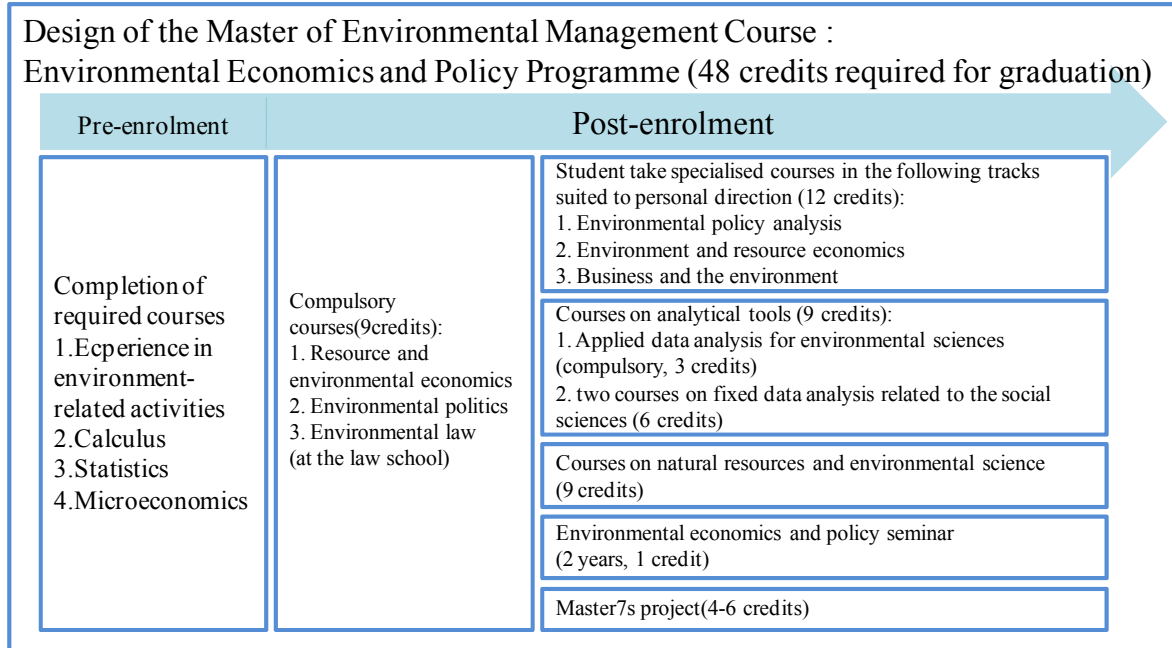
Design of the Master of Environmental Management Course：
Environmental Economics and Policy Programme (48 credits required for graduation)

Pre-enrolment

Post-enrolment

Completion of required courses
1.Ecperience in environment-related activities
2.Calculus
3.Statistics
4.Microeconomics

Compulsory courses(9credits):
1. Resource and environmental economics
2. Environmental politics
3. Environmental law (at the law school)

Student take specialised courses in the following tracks suited to personal direction (12 credits):
1. Environmental policy analysis
2. Environment and resource economics
3. Business and the environment

Courses on analytical tools (9 credits):
1. Applied data analysis for environmental sciences (compulsory, 3 credits)
2. two courses on fixed data analysis related to the social sciences (6 credits)

Courses on natural resources and environmental science (9 credits)

Environmental economics and policy seminar (2 years, 1 credit)

Master7s project(4-6 credits)